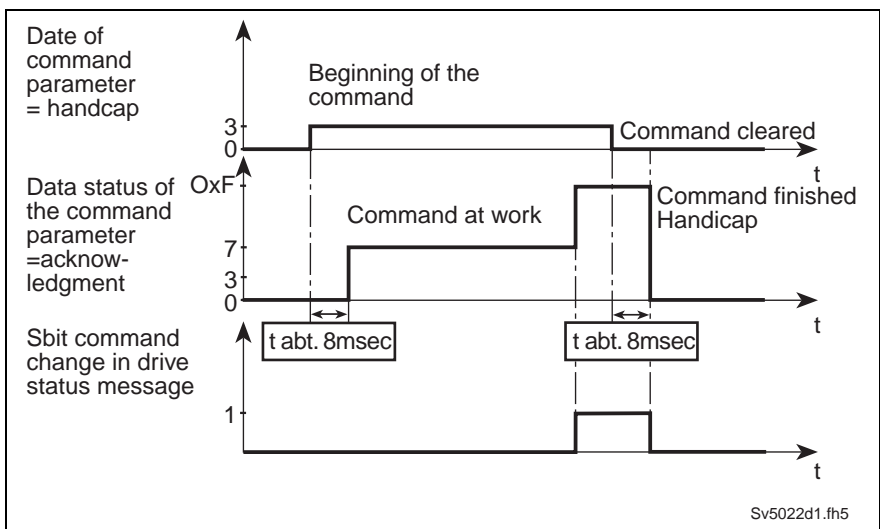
Date of command parameter = handcap

Beginning of the command

3
0

Command cleared

t

Data status of the command parameter =acknowledgment

OxF

Command finished Handicap

Command at work

7
3
0

t

Sbit command change in drive status message

t abt. 8msec

t abt. 8msec

1

t

Sv5022d1.fh5